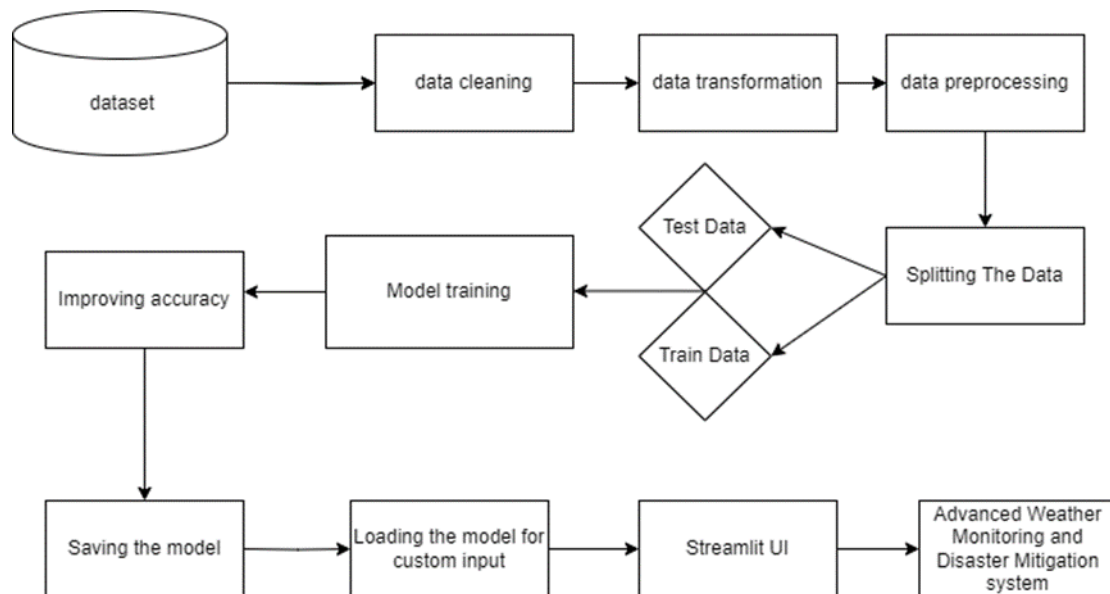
dataset

data cleaning

data transformation

data preprocessing

Splitting The Data

Test Data

Train Data

Model training

Improving accuracy

Saving the model

Loading the model for custom input

Streamlit UI

Advanced Weather Monitoring and Disaster Mitigation system